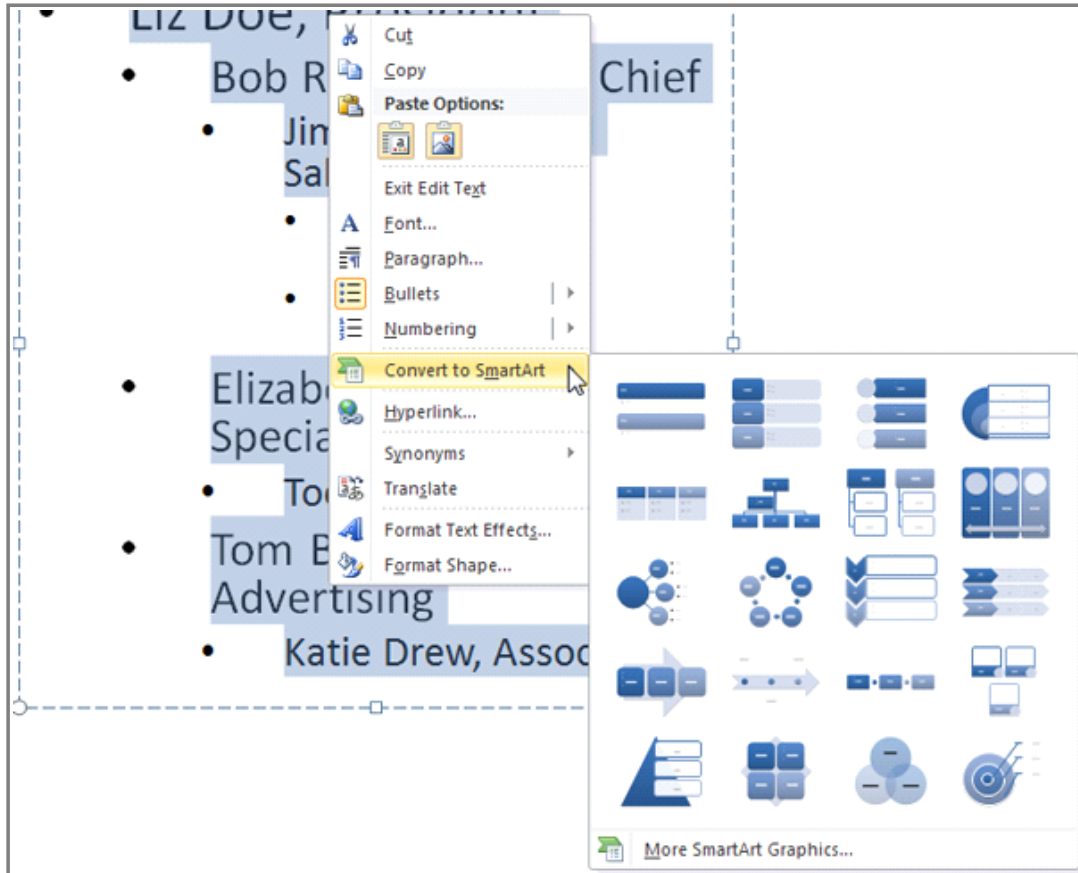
Liz Doe, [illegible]

Bob R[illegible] Chief

Jim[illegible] Sal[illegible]

Elizab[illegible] Specia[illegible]

To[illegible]

Tom B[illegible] Advertising

Katie Drew, Assoc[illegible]

Cut
Copy
Paste Options:
Exit Edit Text
Font...
Paragraph...
Bullets
Numbering
Convert to SmartArt
Hyperlink...
Synonyms
Translate
Format Text Effects...
Format Shape...

More SmartArt Graphics...